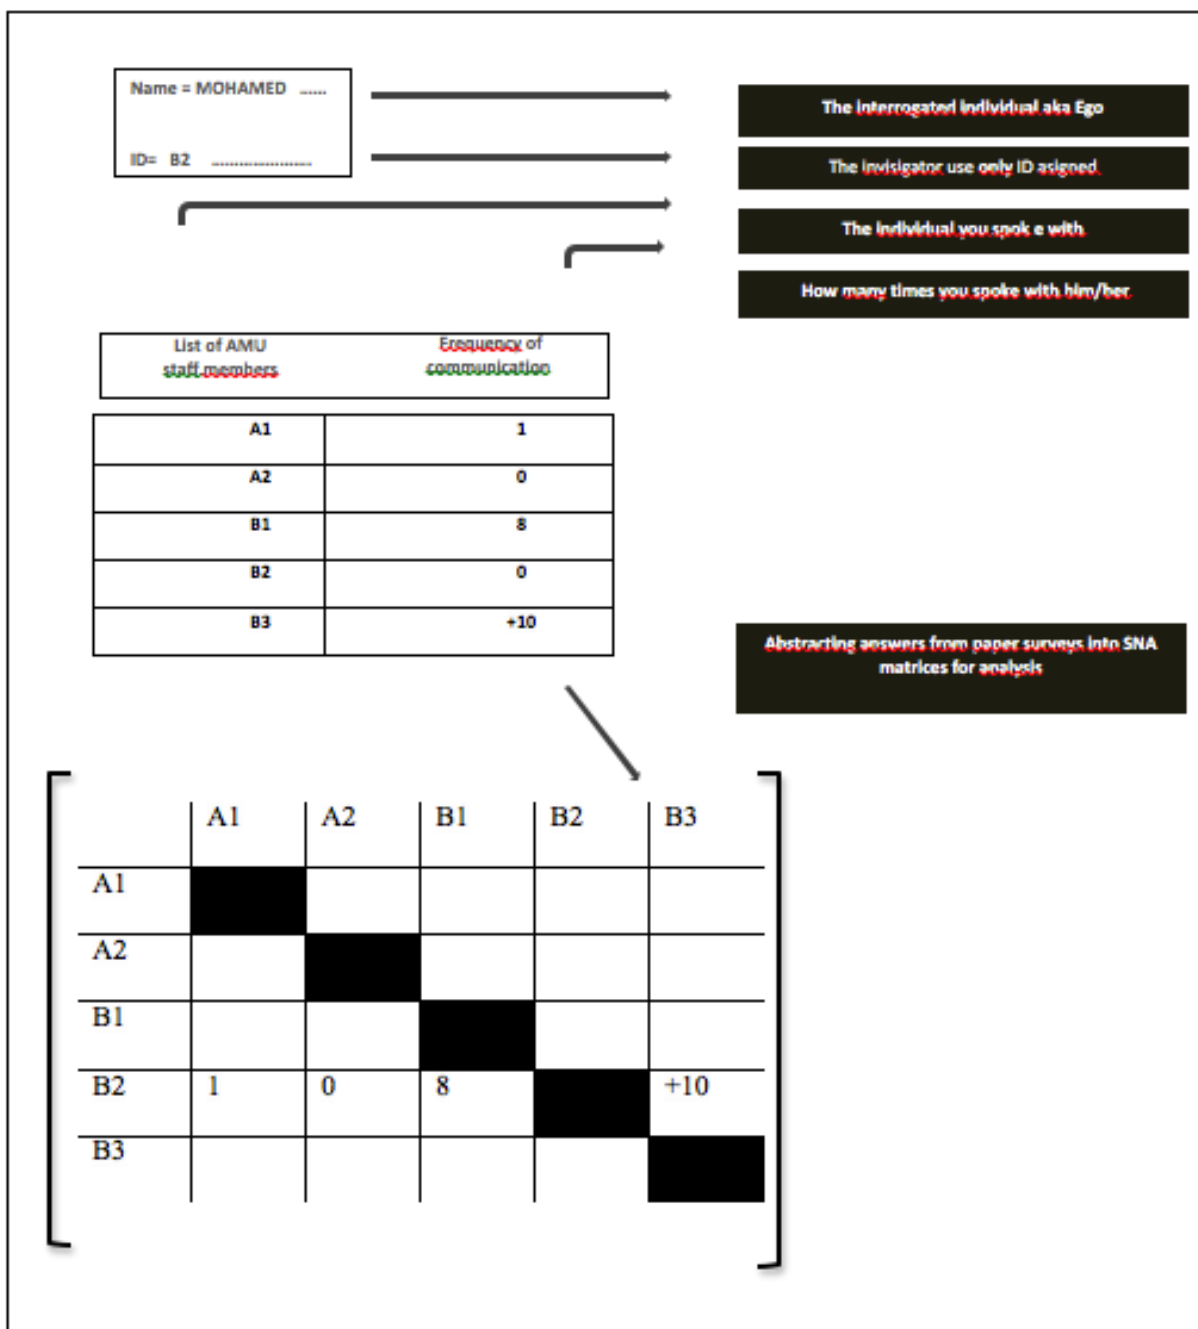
Name = MOHAMED ......

ID= B2 ....................

The interrogated individual aka Ego

The invisigator use only ID asigned

The individual you spok e with

How many times you spoke with him/her

| List of AMU staff members | Frequency of communication |
|---|---|
| A1 | 1 |
| A2 | 0 |
| B1 | 8 |
| B2 | 0 |
| B3 | +10 |

Abstracting answers from paper surveys into SNA matrices for analysis

| | A1 | A2 | B1 | B2 | B3 |
|---|---|---|---|---|---|
| A1 | | | | | |
| A2 | | | | | |
| B1 | | | | | |
| B2 | 1 | 0 | 8 | | +10 |
| B3 | | | | | |